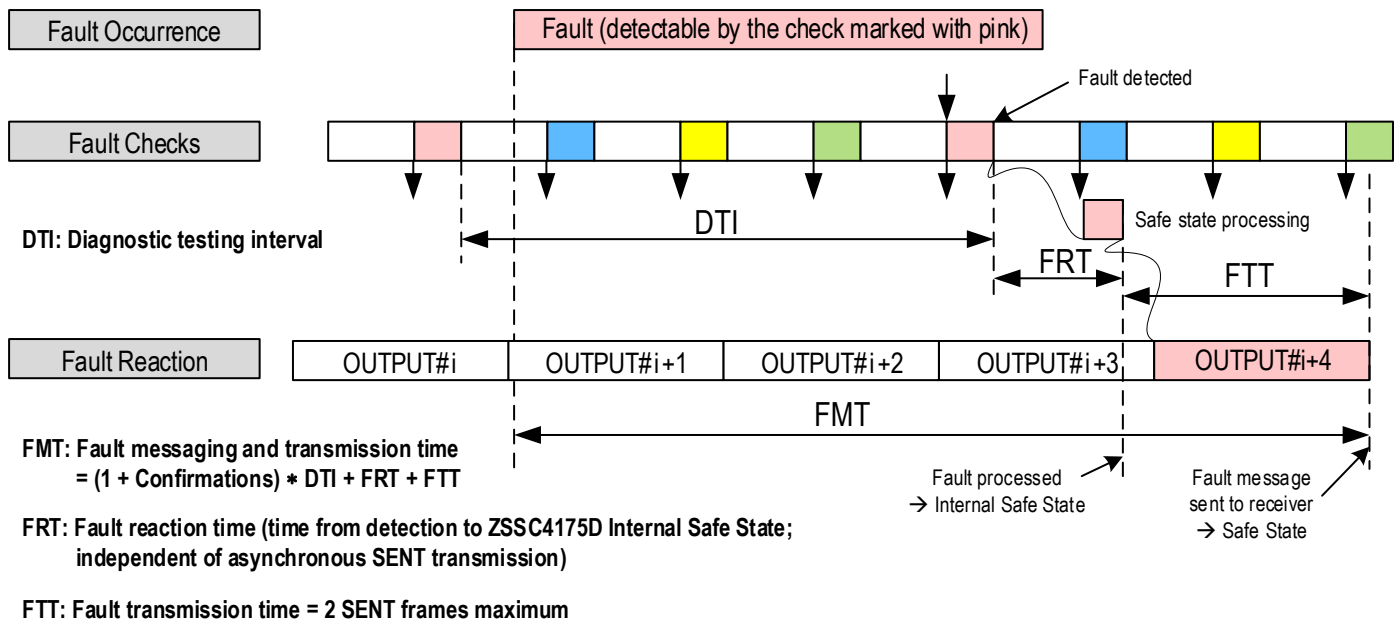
Fault Occurrence

Fault (detectable by the check marked with pink)

Fault detected

Fault Checks

Safe state processing

DTI

DTI: Diagnostic testing interval

FRT

FTT

Fault Reaction

OUTPUT#i

OUTPUT#i+1

OUTPUT#i+2

OUTPUT#i+3

OUTPUT#i+4

FMT

FMT: Fault messaging and transmission time
= (1 + Confirmations) $*$ DTI + FRT + FTT

Fault processed
→ Internal Safe State

Fault message sent to receiver
→ Safe State

FRT: Fault reaction time (time from detection to ZSSC4175D Internal Safe State; independent of asynchronous SENT transmission)

FTT: Fault transmission time = 2 SENT frames maximum